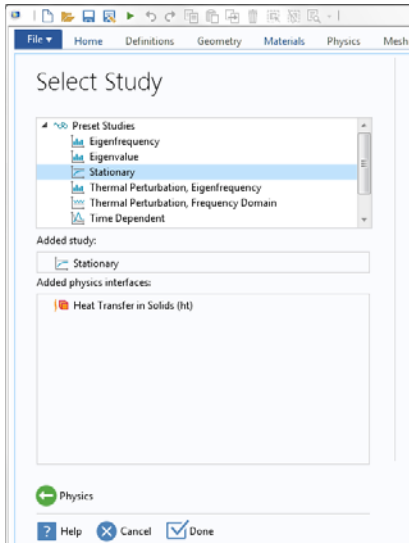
File ▾ Home Definitions Geometry Materials Physics Mesh

Select Study

Preset Studies
Eigenfrequency
Eigenvalue
Stationary
Thermal Perturbation, Eigenfrequency
Thermal Perturbation, Frequency Domain
Time Dependent

Added study:
Stationary

Added physics interfaces:
Heat Transfer in Solids (ht)

Physics

Help Cancel Done